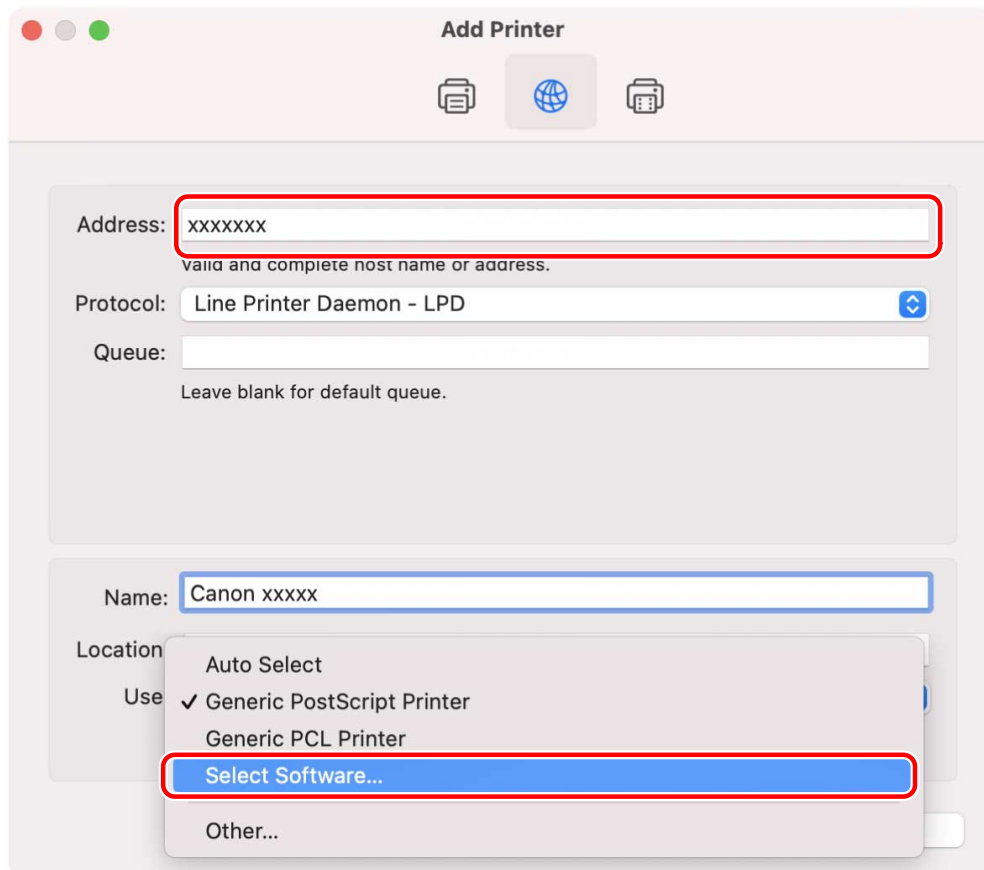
Add Printer

Address: xxxxxxx

Valid and complete host name or address.

Protocol: Line Printer Daemon - LPD

Queue:

Leave blank for default queue.

Name: Canon xxxxx

Location

Use

Auto Select

✓ Generic PostScript Printer

Generic PCL Printer

Select Software...

Other...